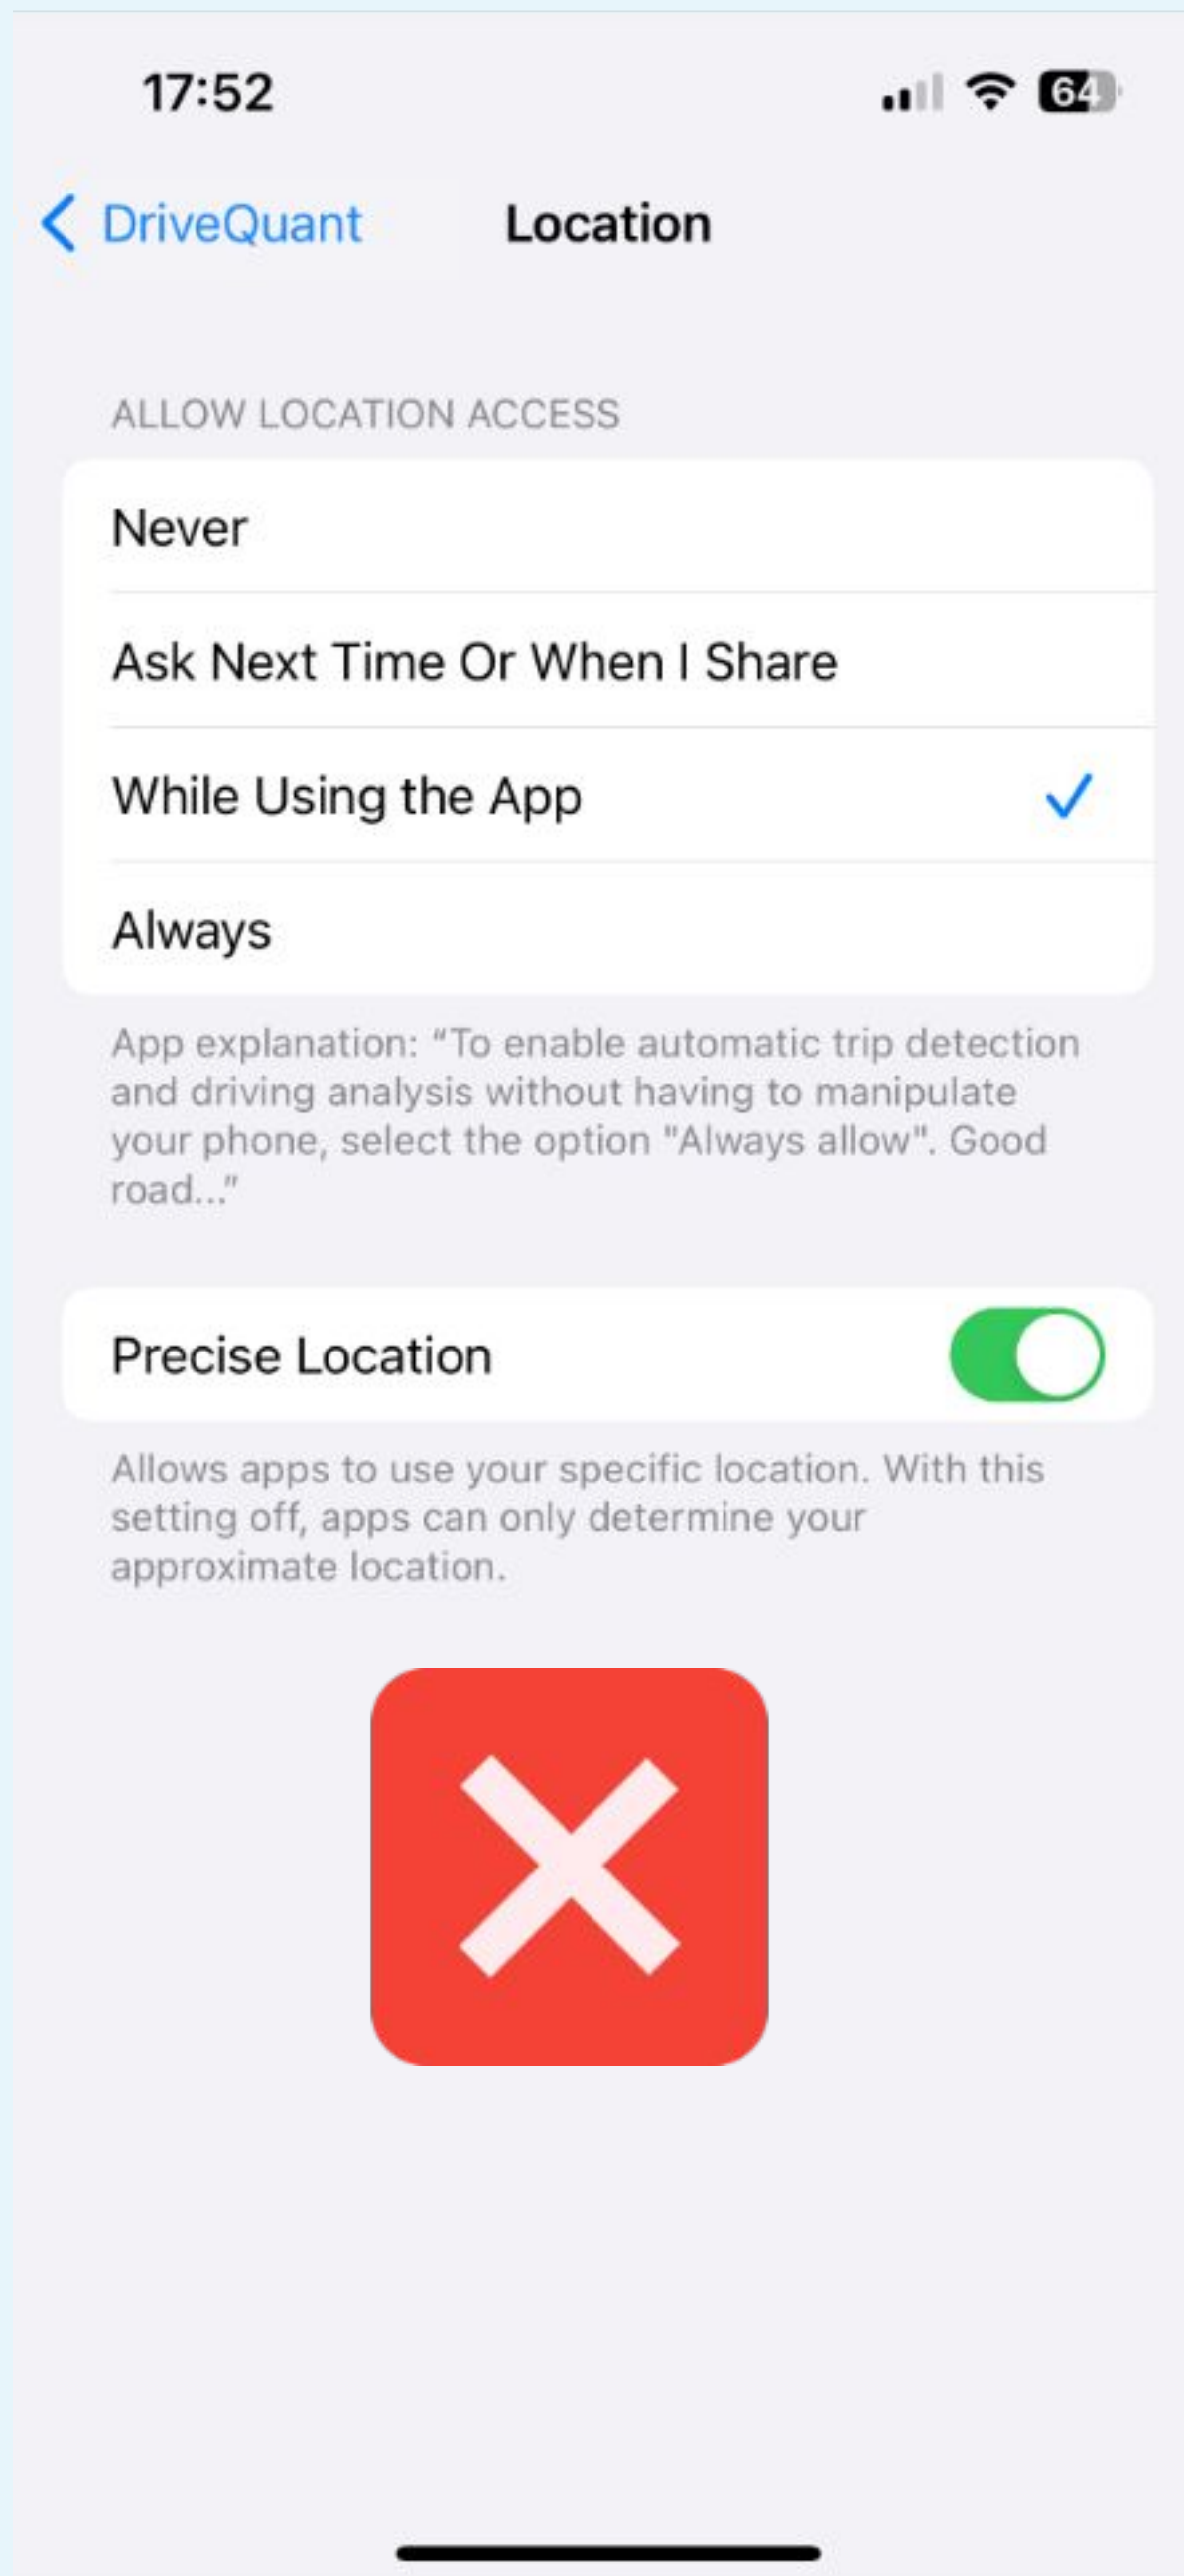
17:52

64

DriveQuant

Location

ALLOW LOCATION ACCESS

Never

Ask Next Time Or When I Share

While Using the App

Always

App explanation: “To enable automatic trip detection and driving analysis without having to manipulate your phone, select the option "Always allow". Good road...”

Precise Location

Allows apps to use your specific location. With this setting off, apps can only determine your approximate location.